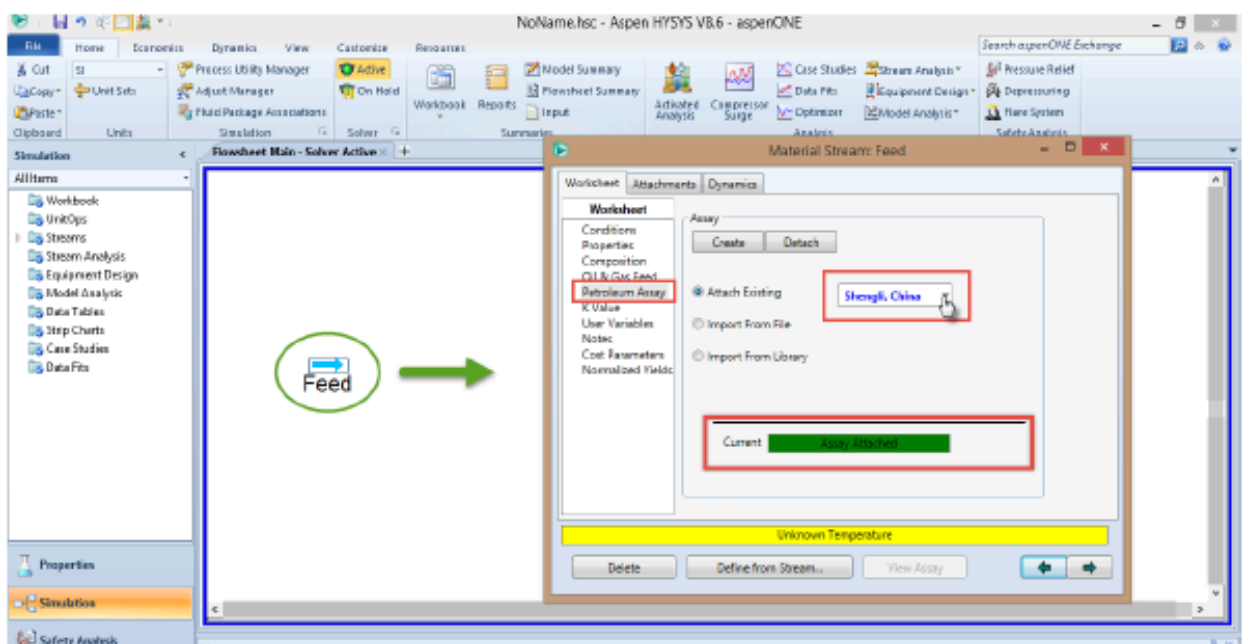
NoName.hsc - Aspen HYSYS V8.6 - aspenONE

File Home Economics Dynamics View Customize Resources

Search aspenONE Exchange

Cut
Copy
Paste
Clipboard

SI
Unit Sets
Units

Process Utility Manager
Adjust Manager
Fluid Package Associations
Simulation

Active
On Hold
Solver

Workbook Reports
Model Summary
Flowsheet Summary
Input
Summaries

Activated Analysis
Compressor Surge
Case Studies
Data Fits
Optimizer
Stream Analysis
Equipment Design
Model Analysis
Analysis

Pressure Relief
Depressuring
Flare System
Safety Analysis

Simulation
All Items
Workbook
UnitOps
Streams
Stream Analysis
Equipment Design
Model Analysis
Data Tables
Strip Charts
Case Studies
Data Fits

Flowsheet Main - Solver Active

Feed

Properties
Simulation
Safety Analysis

Material Stream: Feed

Worksheet Attachments Dynamics

Worksheet
Conditions
Properties
Composition
Oil & Gas Feed
Petroleum Assay
K Value
User Variables
Notes
Cost Parameters
Normalized Yields

Assay
Create Detach
Attach Existing
Shengli, China
Import From File
Import From Library

Current Assay Attached

Unknown Temperature

Delete Define from Stream... View Assay